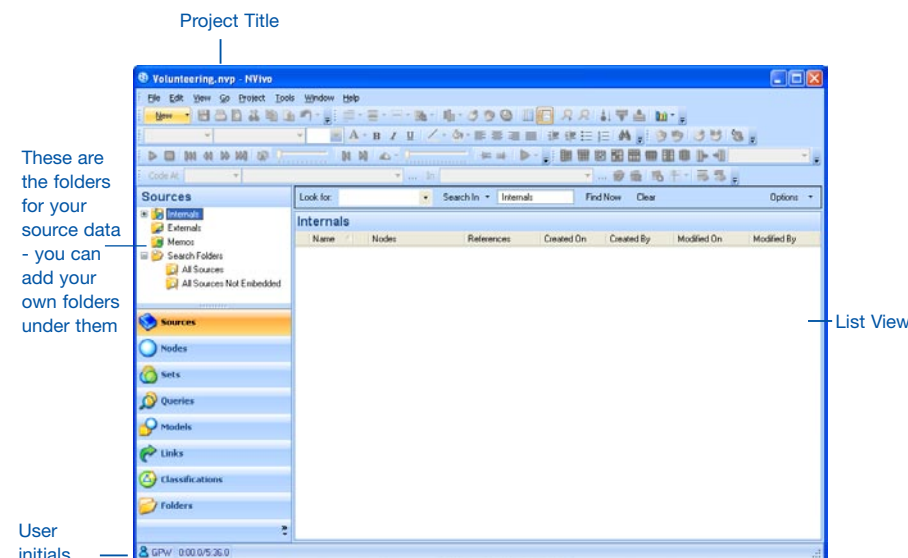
Project Title

Volunteering.nvp - NVivo

File Edit View Go Project Tools Window Help

New

Code At

These are the folders for your source data - you can add your own folders under them

Sources

Internals
Externals
Memos
Search Folders
All Sources
All Sources Not Embedded

Look for: Search In Internals Find Now Clear Options

Internals

| Name | Nodes | References | Created On | Created By | Modified On | Modified By |
|---|---|---|---|---|---|---|

List View

Sources
Nodes
Sets
Queries
Models
Links
Classifications
Folders

User initials

GPW 0:00.0/5:36.0